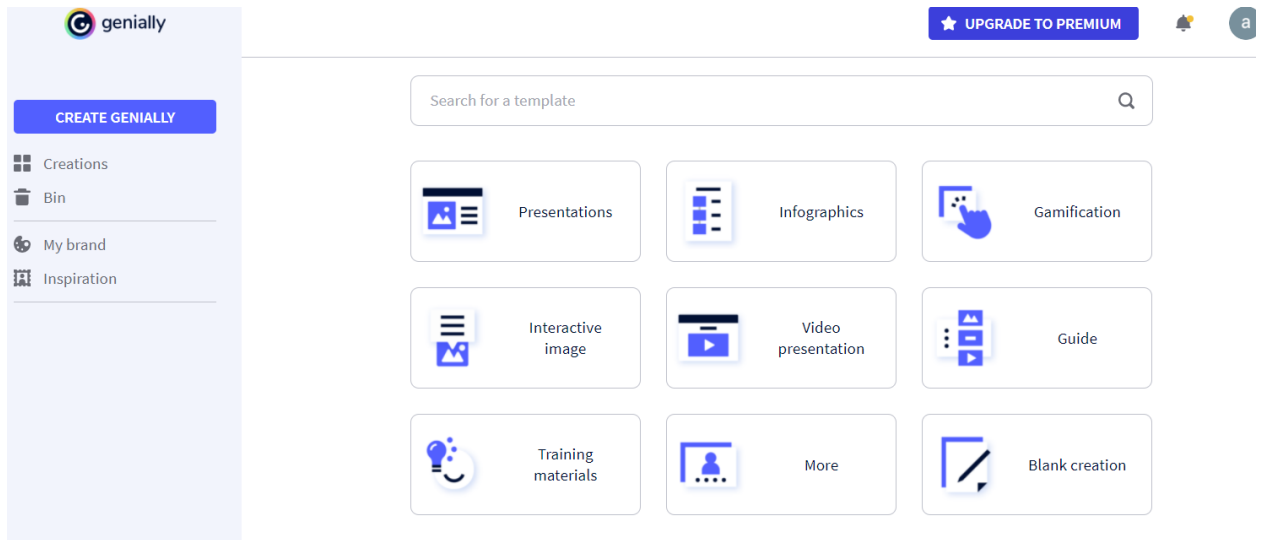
genially

UPGRADE TO PREMIUM

a

CREATE GENIALLY

Creations

Bin

My brand

Inspiration

Search for a template

Presentations

Infographics

Gamification

Interactive image

Video presentation

Guide

Training materials

More

Blank creation